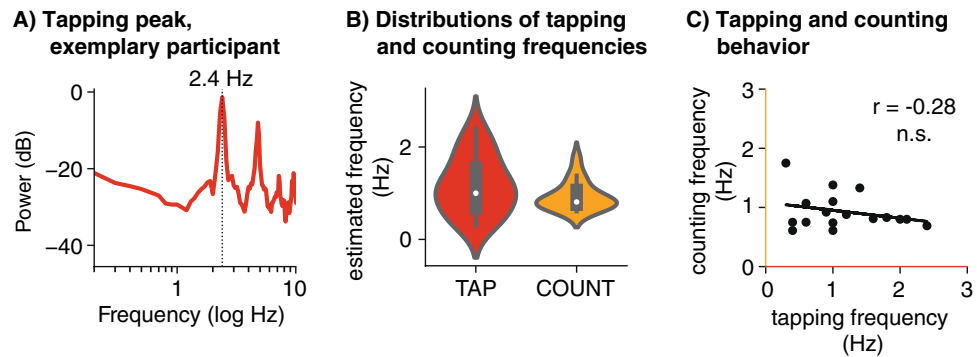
A) Tapping peak, exemplary participant

2.4 Hz

Power (dB)

0

−20

−40

1

10

Frequency (log Hz)

B) Distributions of tapping and counting frequencies

estimated frequency (Hz)

2

0

TAP

COUNT

C) Tapping and counting behavior

r = -0.28
n.s.

counting frequency (Hz)

3

2

1

0

0

1

2

3

tapping frequency (Hz)